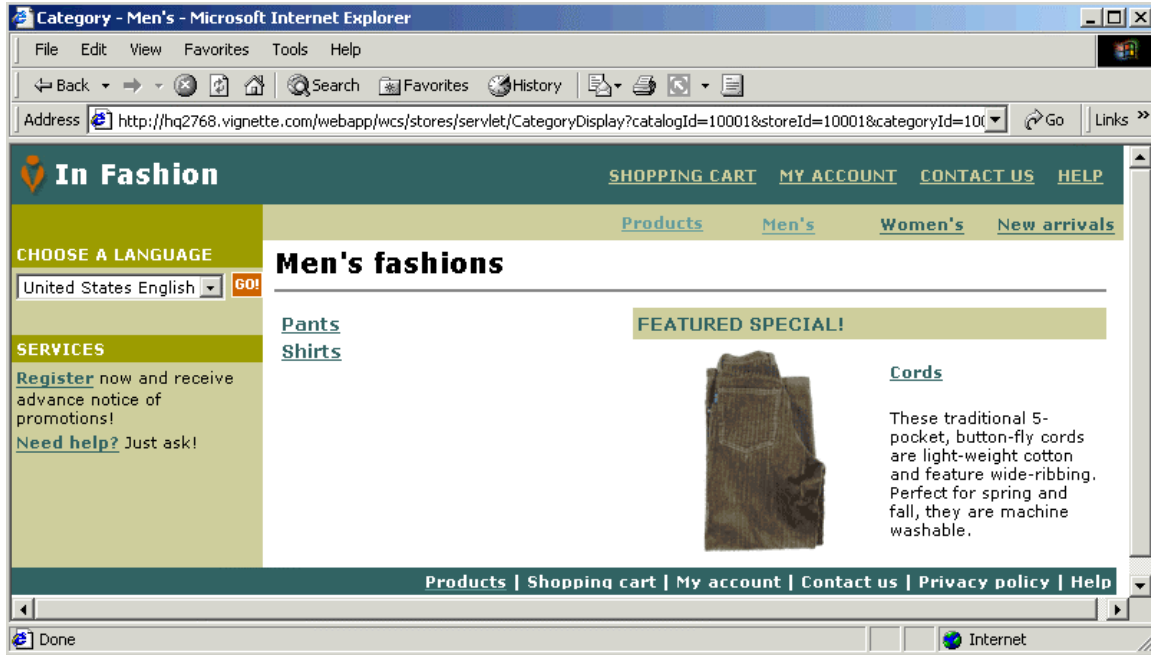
Category - Men's - Microsoft Internet Explorer

File Edit View Favorites Tools Help

Back Search Favorites History

Address http://hq2768.vignette.com/webapp/wcs/stores/servlet/CategoryDisplay?catalogId=10001&storeId=10001&categoryId=10( Go Links »

In Fashion

SHOPPING CART MY ACCOUNT CONTACT US HELP

Products Men's Women's New arrivals

CHOOSE A LANGUAGE

United States English GO!

SERVICES

Register now and receive advance notice of promotions!

Need help? Just ask!

Men's fashions

Pants
Shirts

FEATURED SPECIAL!

Cords

These traditional 5-pocket, button-fly cords are light-weight cotton and feature wide-ribbing. Perfect for spring and fall, they are machine washable.

Products | Shopping cart | My account | Contact us | Privacy policy | Help

Done

Internet